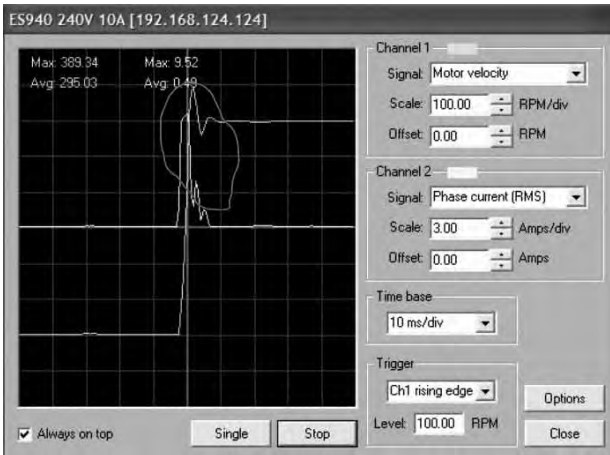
ES940 240V 10A [192.168.124.124]

Max: 389.34
Avg: 295.03

Max: 9.52
Avg: 0.49

Channel 1
Signal: Motor velocity
Scale: 100.00 RPM/div
Offset: 0.00 RPM

Channel 2
Signal: Phase current (RMS)
Scale: 3.00 Amps/div
Offset: 0.00 Amps

Time base
10 ms/div

Trigger
Ch1 rising edge
Level: 100.00 RPM

Options

Always on top

Single

Stop

Close